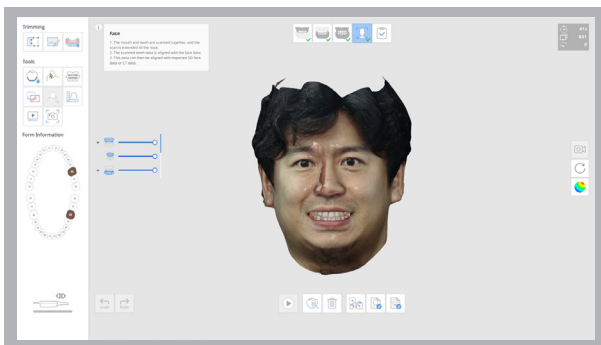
Trimming

Tools

Form Information

Face

1. The mouth and teeth are scanned together, and the scan is extended to the nose.
2. The scanned teeth data is aligned with the face data.
3. The data can then be aligned with imported 3D face data or CT data.